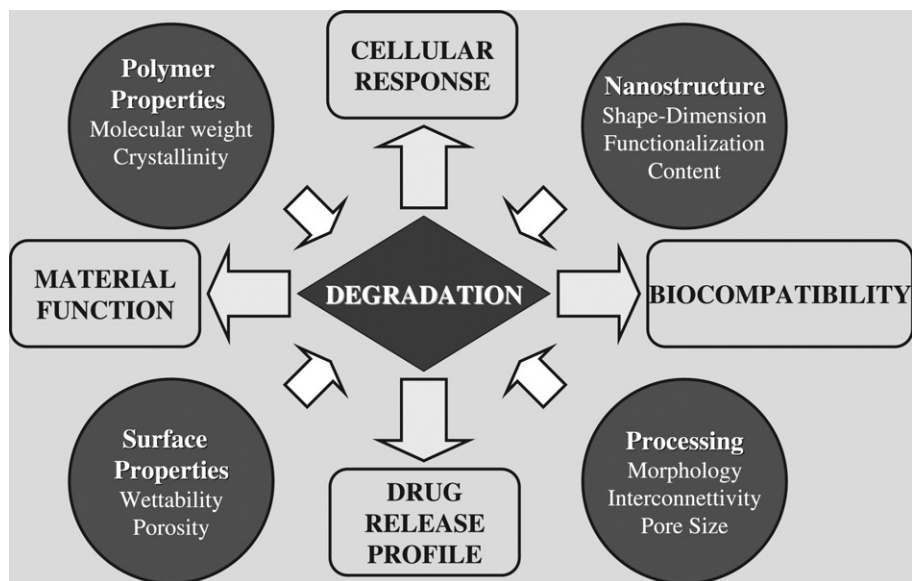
Polymer Properties
Molecular weight
Crystallinity

CELLULAR RESPONSE

Nanostructure
Shape-Dimension
Functionalization
Content

MATERIAL FUNCTION

DEGRADATION

BIOCOMPATIBILITY

Surface Properties
Wettability
Porosity

DRUG RELEASE PROFILE

Processing
Morphology
Interconnettivity
Pore Size